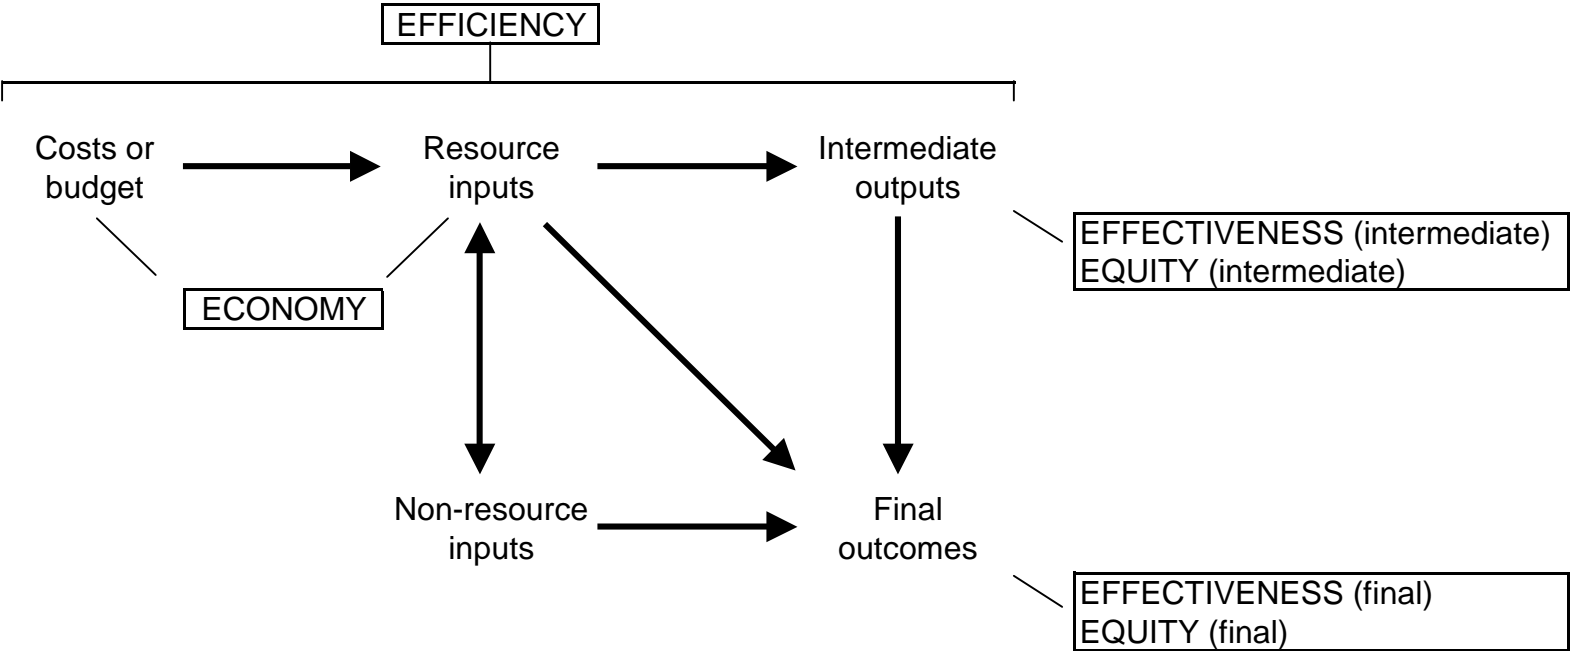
EFFICIENCY

Costs or budget

Resource inputs

Intermediate outputs

ECONOMY

EFFECTIVENESS (intermediate)
EQUITY (intermediate)

Non-resource inputs

Final outcomes

EFFECTIVENESS (final)
EQUITY (final)